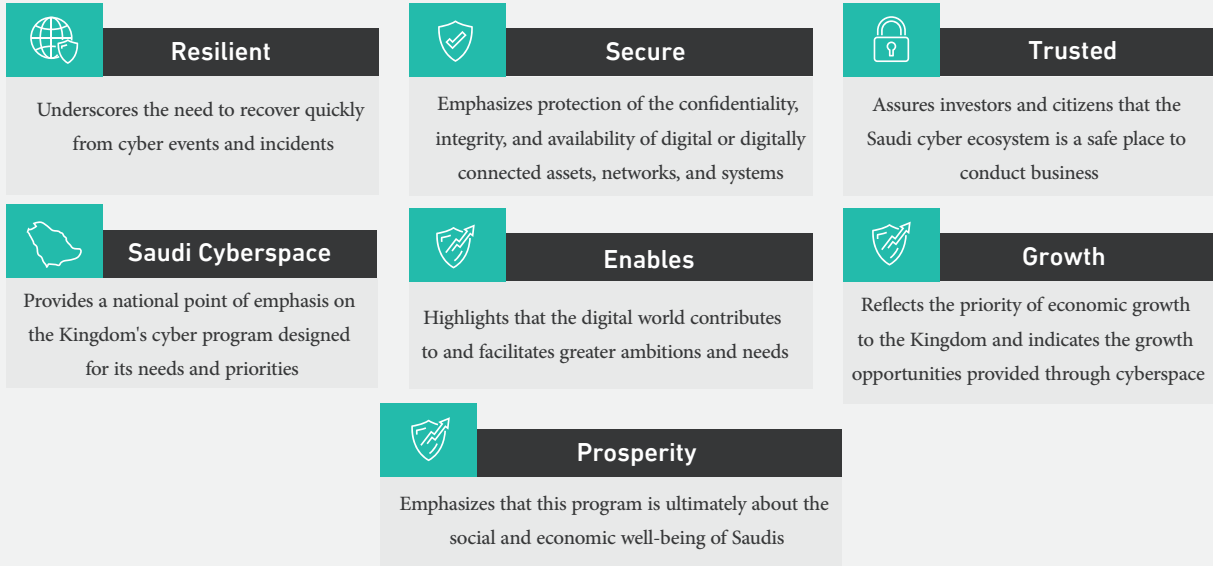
Resilient

Underscores the need to recover quickly from cyber events and incidents

Secure

Emphasizes protection of the confidentiality, integrity, and availability of digital or digitally connected assets, networks, and systems

Trusted

Assures investors and citizens that the Saudi cyber ecosystem is a safe place to conduct business

Saudi Cyberspace

Provides a national point of emphasis on the Kingdom's cyber program designed for its needs and priorities

Enables

Highlights that the digital world contributes to and facilitates greater ambitions and needs

Growth

Reflects the priority of economic growth to the Kingdom and indicates the growth opportunities provided through cyberspace

Prosperity

Emphasizes that this program is ultimately about the social and economic well-being of Saudis